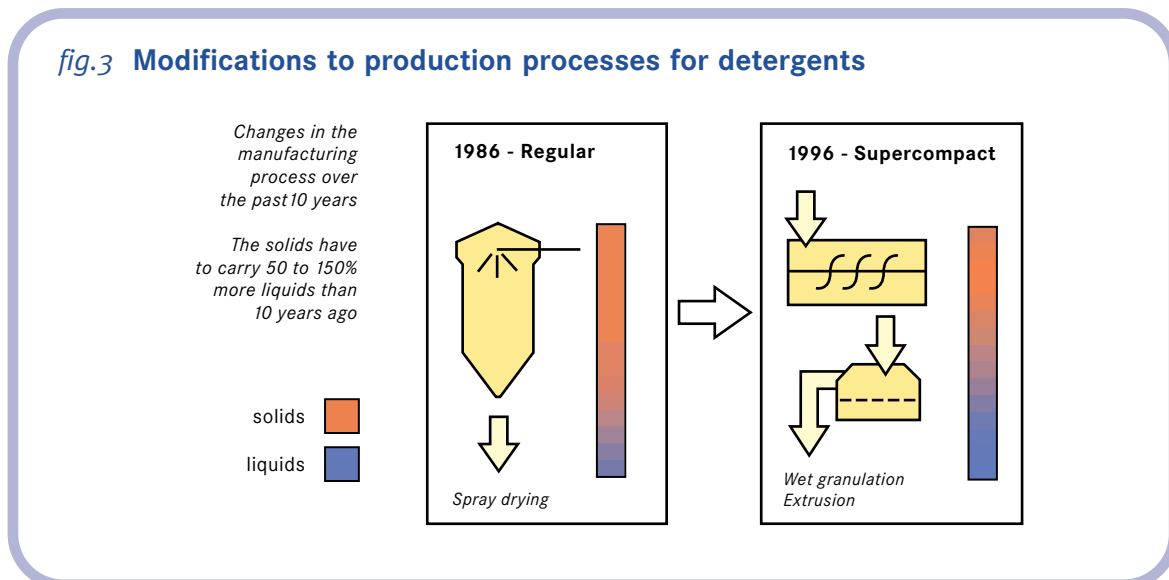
fig.3 Modifications to production processes for detergents

Changes in the manufacturing process over the past 10 years

The solids have to carry 50 to 150% more liquids than 10 years ago

solids

liquids

1986 - Regular

Spray drying

1996 - Supercompact

Wet granulation
Extrusion